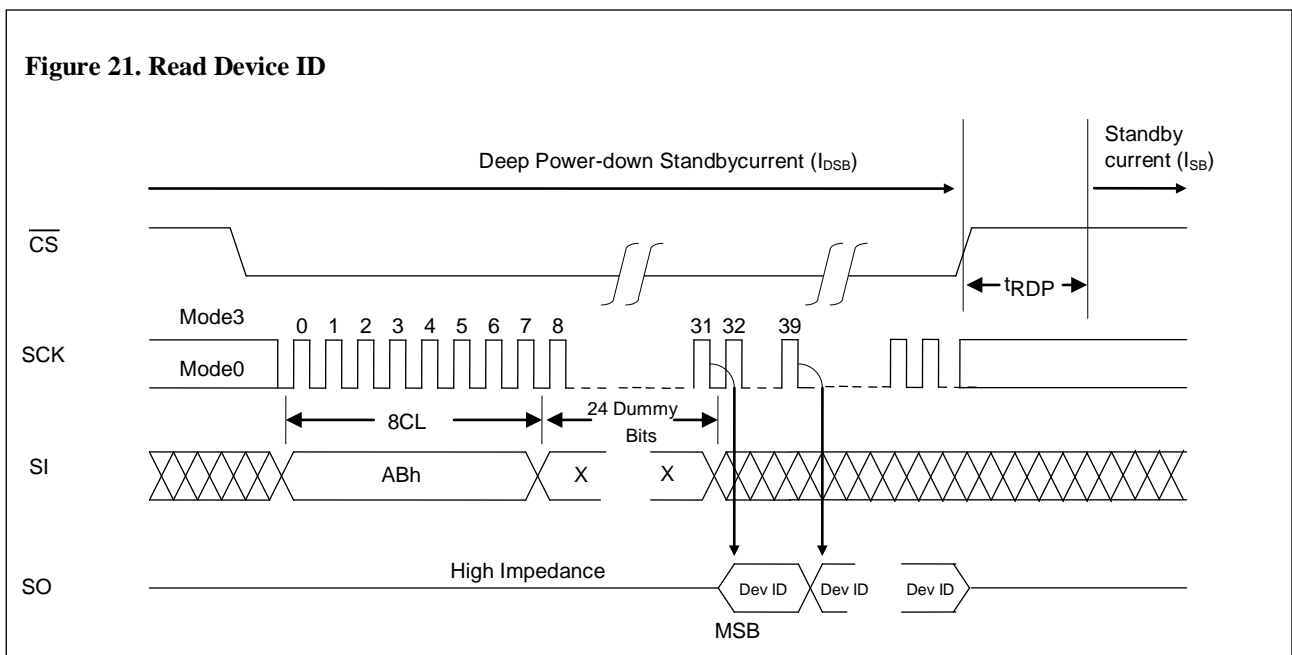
**Figure 21. Read Device ID**

Deep Power-down Standbycurrent ($I_{DSB}$)

Standby current ($I_{SB}$)

$\overline{CS}$

$t_{RDP}$

Mode3

0 1 2 3 4 5 6 7 8

31 32

39

SCK

Mode0

8CL

24 Dummy Bits

SI

ABh

X

X

SO

High Impedance

Dev ID

Dev ID

Dev ID

MSB